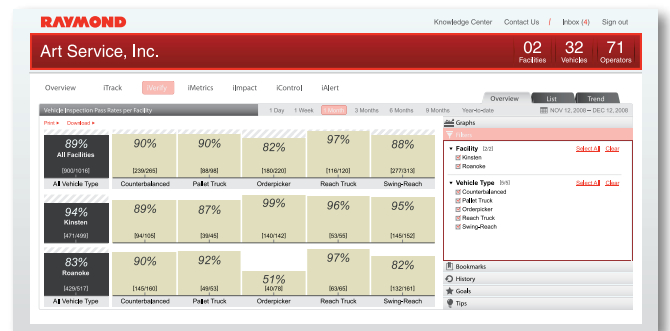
RAYMOND

Knowledge Center   Contact Us   |   Inbox (4)   Sign out

Art Service, Inc.

02 Facilities   32 Vehicles   71 Operators

Overview   iTrack   iVerify   iMetrics   iImpact   iControl   iAlert

Overview   List   Trend

Vehicle Inspection Pass Rates per Facility

1 Day   1 Week   1 Month   3 Months   6 Months   9 Months   Year-to-date

NOV 12, 2008 — DEC 12, 2008

Print ▸   Download ▸

| 89% All Facilities [900/1016] | 90% [239/265] | 90% [88/98] | 82% [180/220] | 97% [116/120] | 88% [277/313] |
|---|---|---|---|---|---|
| All Vehicle Type | Counterbalanced | Pallet Truck | Orderpicker | Reach Truck | Swing-Reach |

| 94% Kinsten [471/499] | 89% [94/105] | 87% [39/45] | 99% [140/142] | 96% [53/55] | 95% [145/152] |
|---|---|---|---|---|---|

| 83% Roanoke [429/517] | 90% [145/160] | 92% [49/53] | 51% [40/78] | 97% [63/65] | 82% [132/161] |
|---|---|---|---|---|---|
| All Vehicle Type | Counterbalanced | Pallet Truck | Orderpicker | Reach Truck | Swing-Reach |

Graphs

Filters

▾ Facility [2/2]   Select All   Clear
☑ Kinsten
☑ Roanoke

▾ Vehicle Type [5/5]   Select All   Clear
☑ Counterbalanced
☑ Pallet Truck
☑ Orderpicker
☑ Reach Truck
☑ Swing-Reach

Bookmarks
History
Goals
Tips